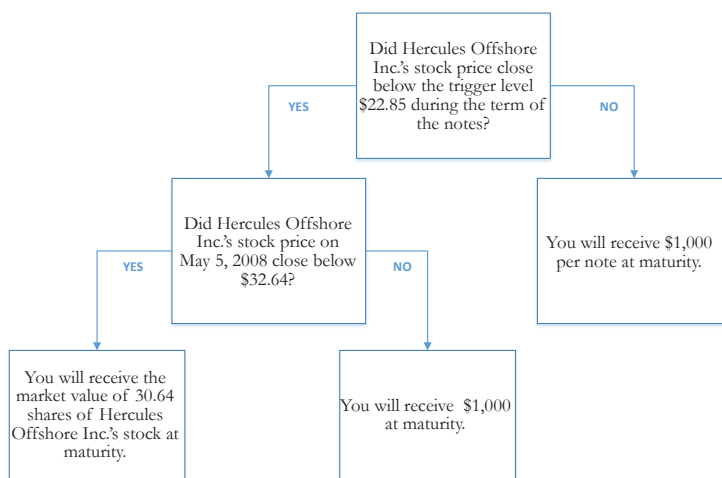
Did Hercules Offshore Inc.'s stock price close below the trigger level $22.85 during the term of the notes?

YES

NO

Did Hercules Offshore Inc.'s stock price on May 5, 2008 close below $32.64?

You will receive $1,000 per note at maturity.

YES

NO

You will receive the market value of 30.64 shares of Hercules Offshore Inc.'s stock at maturity.

You will receive $1,000 at maturity.